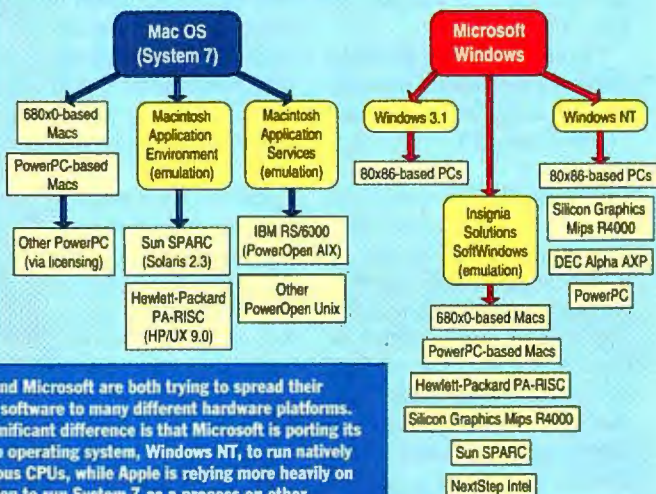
Mac OS (System 7)

680x0-based Macs

PowerPC-based Macs

Other PowerPC (via licensing)

Macintosh Application Environment (emulation)

Sun SPARC (Solaris 2.3)

Hewlett-Packard PA-RISC (HP/UX 9.0)

Macintosh Application Services (emulation)

IBM RS/6000 (PowerOpen AIX)

Other PowerOpen Unix

Microsoft Windows

Windows 3.1

80x86-based PCs

Insignia Solutions SoftWindows (emulation)

680x0-based Macs

PowerPC-based Macs

Hewlett-Packard PA-RISC

Silicon Graphics Mips R4000

Sun SPARC

NextStep Intel

Windows NT

80x86-based PCs

Silicon Graphics Mips R4000

DEC Alpha AXP

PowerPC

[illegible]nd Microsoft are both trying to spread their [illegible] software to many different hardware platforms. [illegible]nificant difference is that Microsoft is porting its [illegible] operating system, Windows NT, to run natively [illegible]ous CPUs, while Apple is relying more heavily on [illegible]